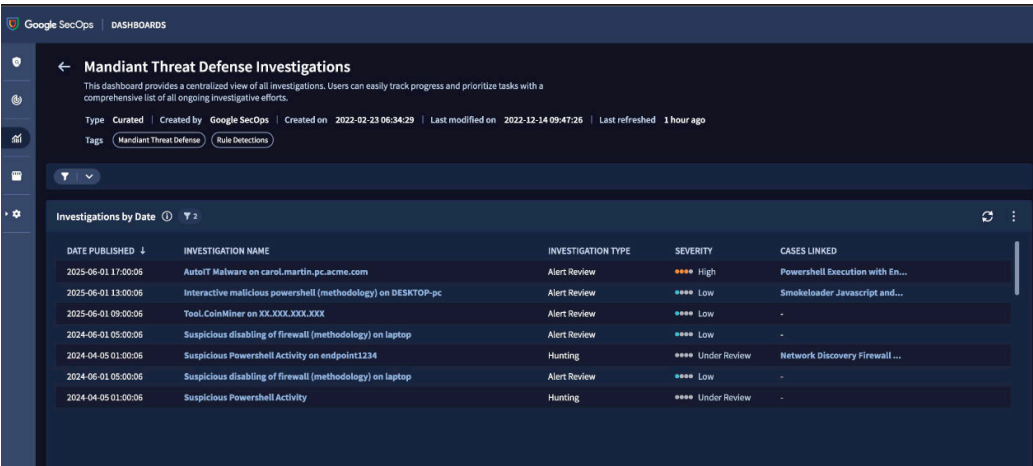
Google SecOps | DASHBOARDS

← Mandiant Threat Defense Investigations

This dashboard provides a centralized view of all investigations. Users can easily track progress and prioritize tasks with a comprehensive list of all ongoing investigative efforts.

Type Curated | Created by Google SecOps | Created on 2022-02-23 06:34:29 | Last modified on 2022-12-14 09:47:26 | Last refreshed 1 hour ago

Tags Mandiant Threat Defense Rule Detections

Investigations by Date 2

| DATE PUBLISHED ↓ | INVESTIGATION NAME | INVESTIGATION TYPE | SEVERITY | CASES LINKED |
|---|---|---|---|---|
| 2025-06-01 17:00:06 | AutoIT Malware on carol.martin.pc.acme.com | Alert Review | High | Powershell Execution with En... |
| 2025-06-01 13:00:06 | Interactive malicious powershell (methodology) on DESKTOP-pc | Alert Review | Low | Smokeloader Javascript and... |
| 2025-06-01 09:00:06 | Tool.CoinMiner on XX.XXX.XXX.XXX | Alert Review | Low | - |
| 2024-06-01 05:00:06 | Suspicious disabling of firewall (methodology) on laptop | Alert Review | Low | - |
| 2024-04-05 01:00:06 | Suspicious Powershell Activity on endpoint1234 | Hunting | Under Review | Network Discovery Firewall ... |
| 2024-06-01 05:00:06 | Suspicious disabling of firewall (methodology) on laptop | Alert Review | Low | - |
| 2024-04-05 01:00:06 | Suspicious Powershell Activity | Hunting | Under Review | - |